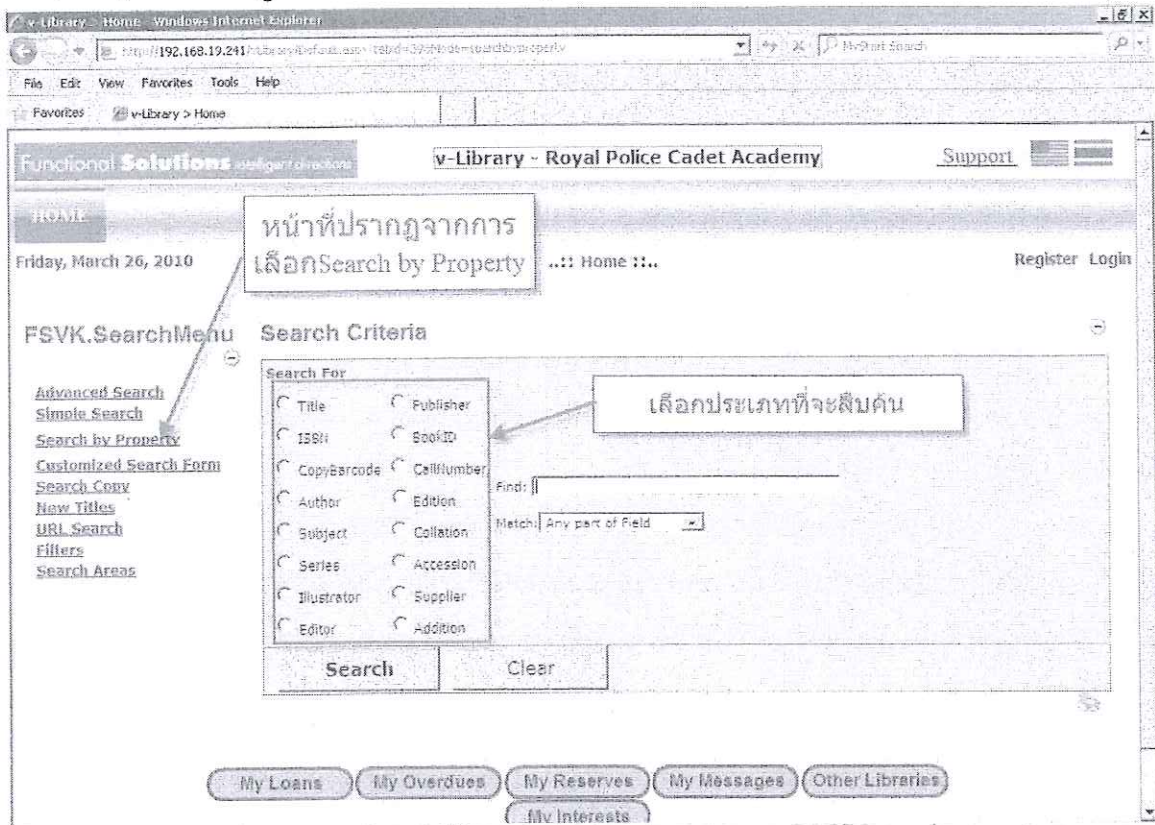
v-Library - Home - Windows Internet Explorer

http://192.168.19.241/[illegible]

MyStart Search

File Edit View Favorites Tools Help

Favorites v-Library > Home

Functional Solutions intelligent directions

v-Library - Royal Police Cadet Academy

Support

HOME

หน้าที่ปรากฏจากการเลือกSearch by Property

Friday, March 26, 2010

..:: Home ::..

Register Login

FSVK.SearchMenu

Search Criteria

Advanced Search
Simple Search
Search by Property
Customized Search Form
Search Copy
New Titles
URL Search
Filters
Search Areas

Search For

| | |
|---|---|
| Title | Publisher |
| ISBN | BookID |
| CopyBarcode | CallNumber |
| Author | Edition |
| Subject | Collation |
| Series | Accession |
| Illustrator | Supplier |
| Editor | Addition |

เลือกประเภทที่จะสืบค้น

Find:

Match: Any part of Field

Search

Clear

My Loans
My Overdues
My Reserves
My Messages
Other Libraries
My Interests